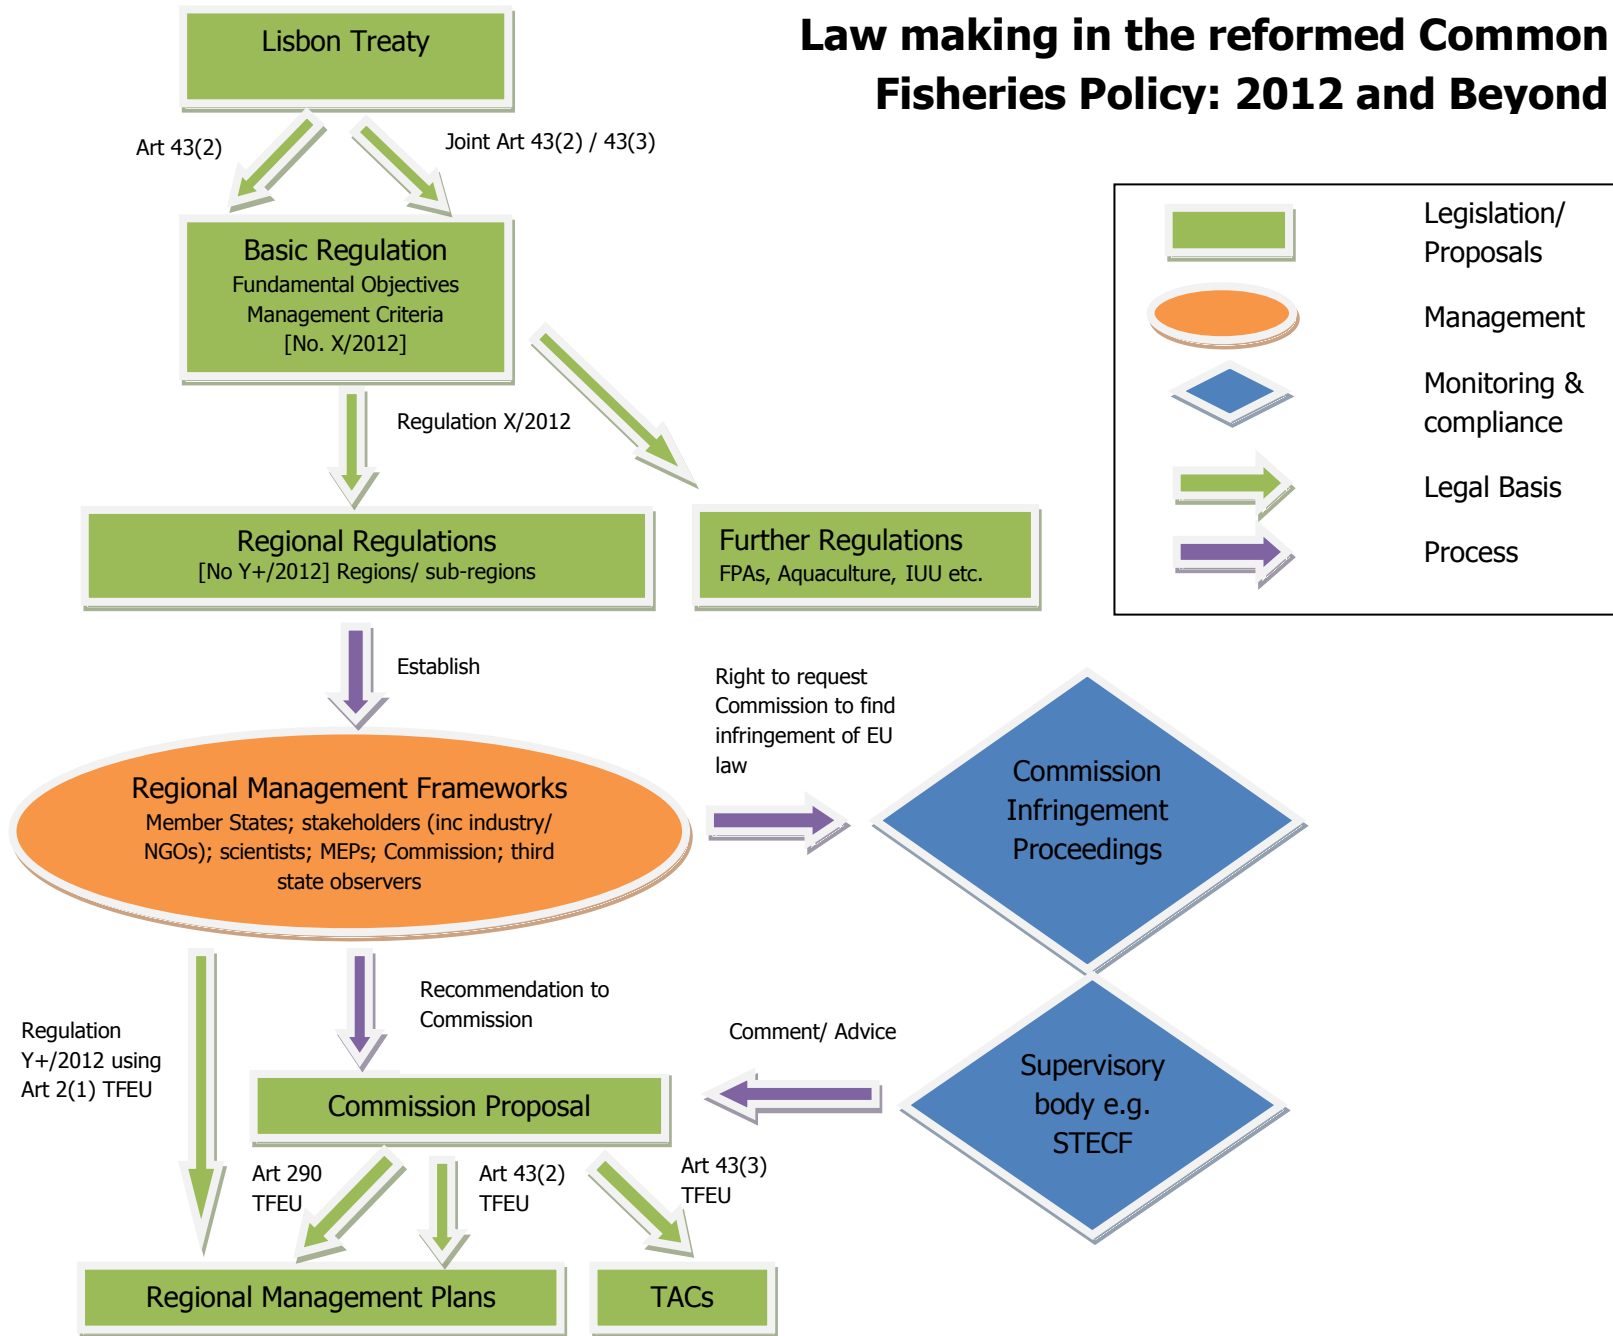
Law making in the reformed Common Fisheries Policy: 2012 and Beyond

Lisbon Treaty

Art 43(2)

Joint Art 43(2) / 43(3)

Basic Regulation
Fundamental Objectives
Management Criteria
[No. X/2012]

Regulation X/2012

Regional Regulations
[No Y+/2012] Regions/ sub-regions

Further Regulations
FPAs, Aquaculture, IUU etc.

Legislation/ Proposals

Management

Monitoring & compliance

Legal Basis

Process

Establish

Right to request Commission to find infringement of EU law

Regional Management Frameworks
Member States; stakeholders (inc industry/ NGOs); scientists; MEPs; Commission; third state observers

Commission Infringement Proceedings

Regulation Y+/2012 using Art 2(1) TFEU

Recommendation to Commission

Comment/ Advice

Commission Proposal

Supervisory body e.g. STECF

Art 290 TFEU

Art 43(2) TFEU

Art 43(3) TFEU

Regional Management Plans

TACs